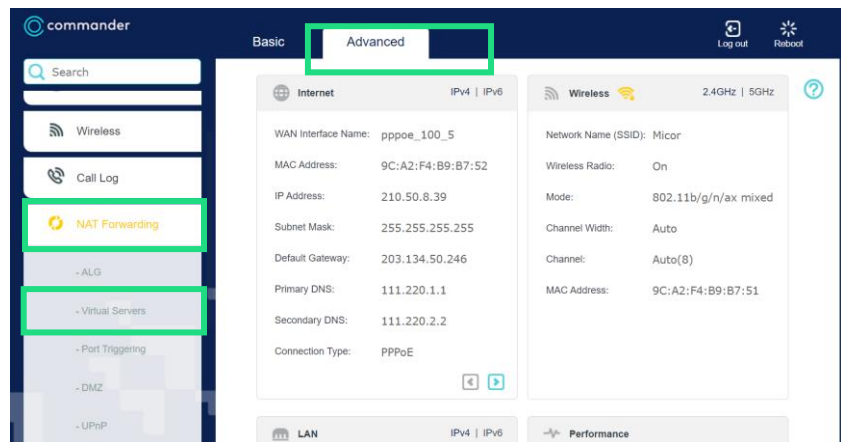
commander

Basic Advanced

Log out Reboot

Search

Wireless

Call Log

NAT Forwarding

- ALG

- Virtual Servers

- Port Triggering

- DMZ

- UPnP

Internet IPv4 | IPv6

WAN Interface Name: pppoe_100_5
MAC Address: 9C:A2:F4:B9:B7:52
IP Address: 210.50.8.39
Subnet Mask: 255.255.255.255
Default Gateway: 203.134.50.246
Primary DNS: 111.220.1.1
Secondary DNS: 111.220.2.2
Connection Type: PPPoE

Wireless 2.4GHz | 5GHz

Network Name (SSID): Micor
Wireless Radio: On
Mode: 802.11b/g/n/ax mixed
Channel Width: Auto
Channel: Auto(8)
MAC Address: 9C:A2:F4:B9:B7:51

LAN IPv4 | IPv6

Performance